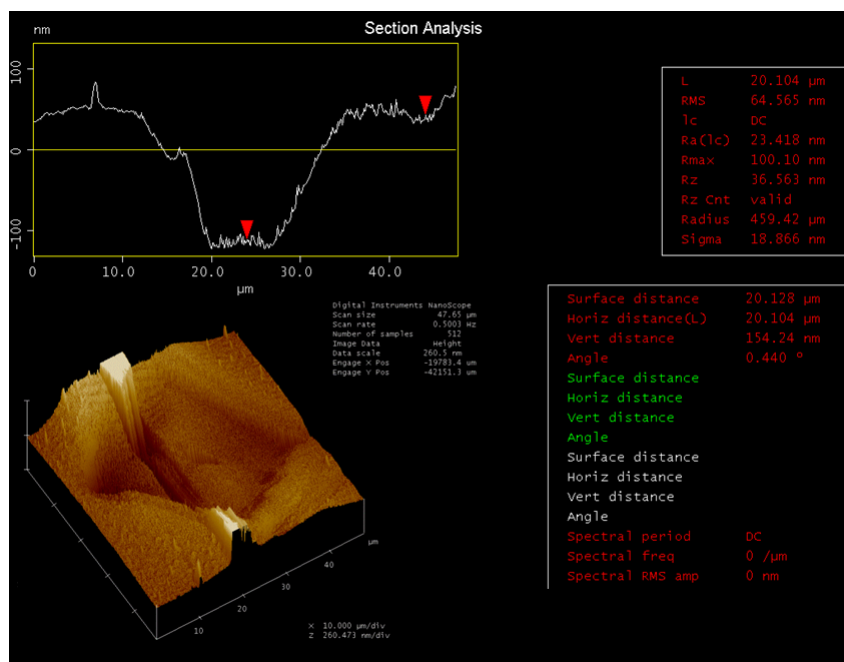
nm

Section Analysis

100
0
-100

0
10.0
20.0
30.0
40.0
µm

| | |
|---|---|
| L | 20.104 µm |
| RMS | 64.565 nm |
| lc | DC |
| Ra(lc) | 23.418 nm |
| Rmax | 100.10 nm |
| Rz | 36.563 nm |
| Rz Cnt | valid |
| Radius | 459.42 µm |
| Sigma | 18.866 nm |

Digital Instruments NanoScope
Scan size 47.65 µm
Scan rate 0.5003 Hz
Number of samples 512
Image Data Height
Data scale 260.5 nm
Engage X Pos -19783.4 um
Engage Y Pos -42151.3 um

| | |
|---|---|
| Surface distance | 20.128 µm |
| Horiz distance(L) | 20.104 µm |
| Vert distance | 154.24 nm |
| Angle | 0.440 ° |
| Surface distance | |
| Horiz distance | |
| Vert distance | |
| Angle | |
| Surface distance | |
| Horiz distance | |
| Vert distance | |
| Angle | |
| Spectral period | DC |
| Spectral freq | 0 /µm |
| Spectral RMS amp | 0 nm |

µm
40
30
20
10

X 10.000 µm/div
Z 260.473 nm/div